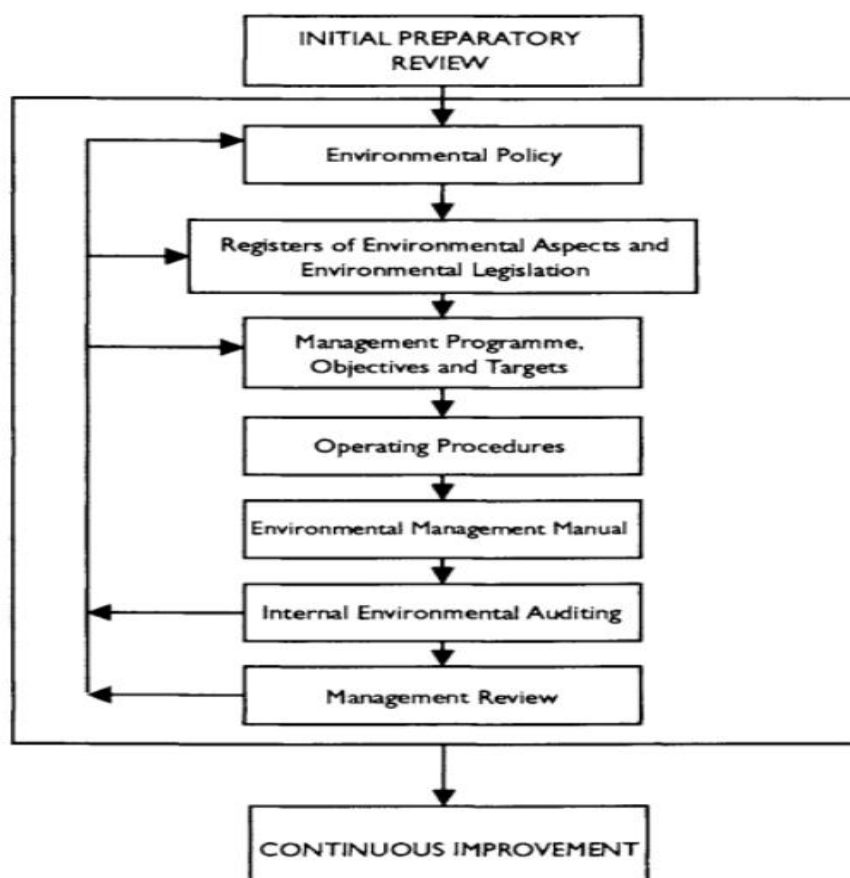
INITIAL PREPARATORY REVIEW

Environmental Policy

Registers of Environmental Aspects and Environmental Legislation

Management Programme, Objectives and Targets

Operating Procedures

Environmental Management Manual

Internal Environmental Auditing

Management Review

CONTINUOUS IMPROVEMENT